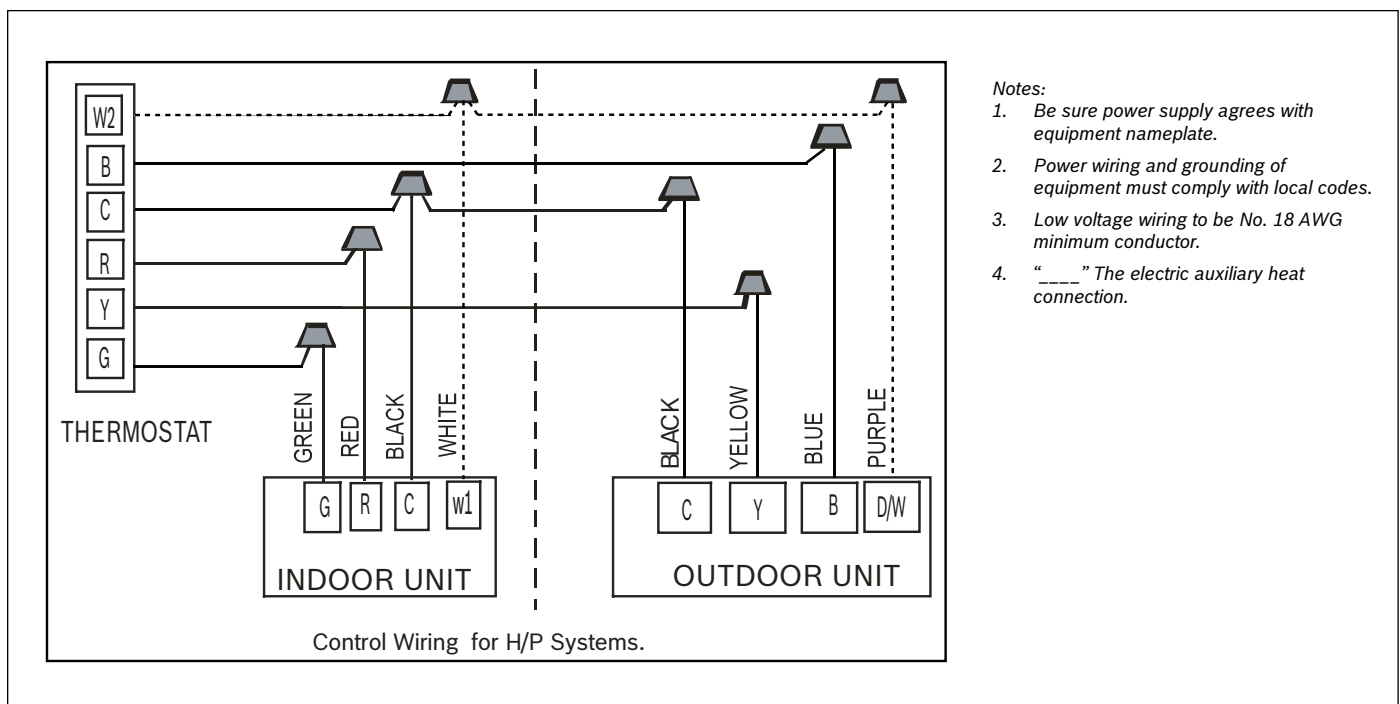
W2
B
C
R
Y
G

THERMOSTAT

GREEN RED BLACK WHITE

G R C W1

INDOOR UNIT

BLACK YELLOW BLUE PURPLE

C Y B D/W

OUTDOOR UNIT

Control Wiring for H/P Systems.

Notes:
1. Be sure power supply agrees with equipment nameplate.
2. Power wiring and grounding of equipment must comply with local codes.
3. Low voltage wiring to be No. 18 AWG minimum conductor.
4. "____" The electric auxiliary heat connection.